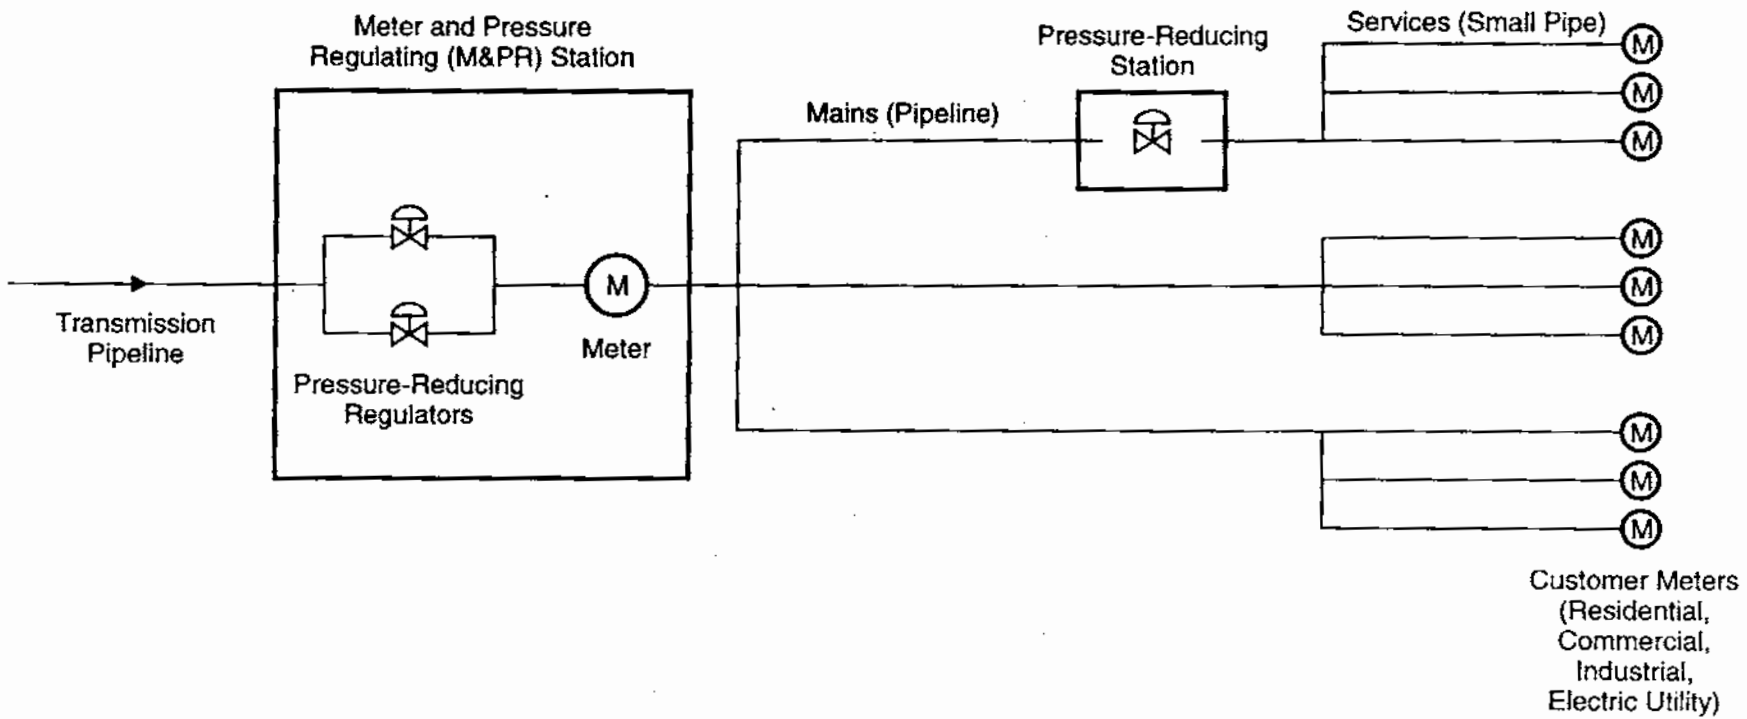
Meter and Pressure Regulating (M&PR) Station

Pressure-Reducing Station

Services (Small Pipe)

Mains (Pipeline)

M
M
M

M
M
M

M
M
M

Transmission Pipeline

M

Meter

Pressure-Reducing Regulators

Customer Meters (Residential, Commercial, Industrial, Electric Utility)